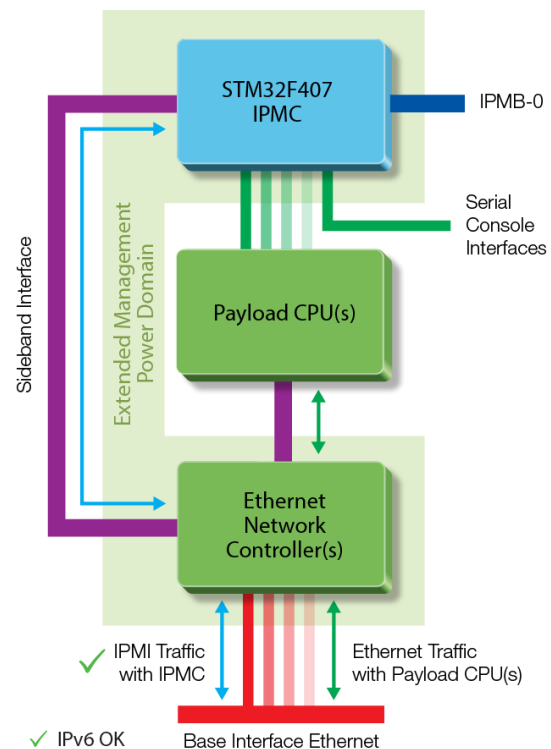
STM32F407
IPMC

IPMB-0

Serial
Console
Interfaces

Sideband Interface

Extended Management
Power Domain

Payload CPU(s)

Ethernet
Network
Controller(s)

IPMI Traffic
with IPMC

Ethernet Traffic
with Payload CPU(s)

IPv6 OK

Base Interface Ethernet